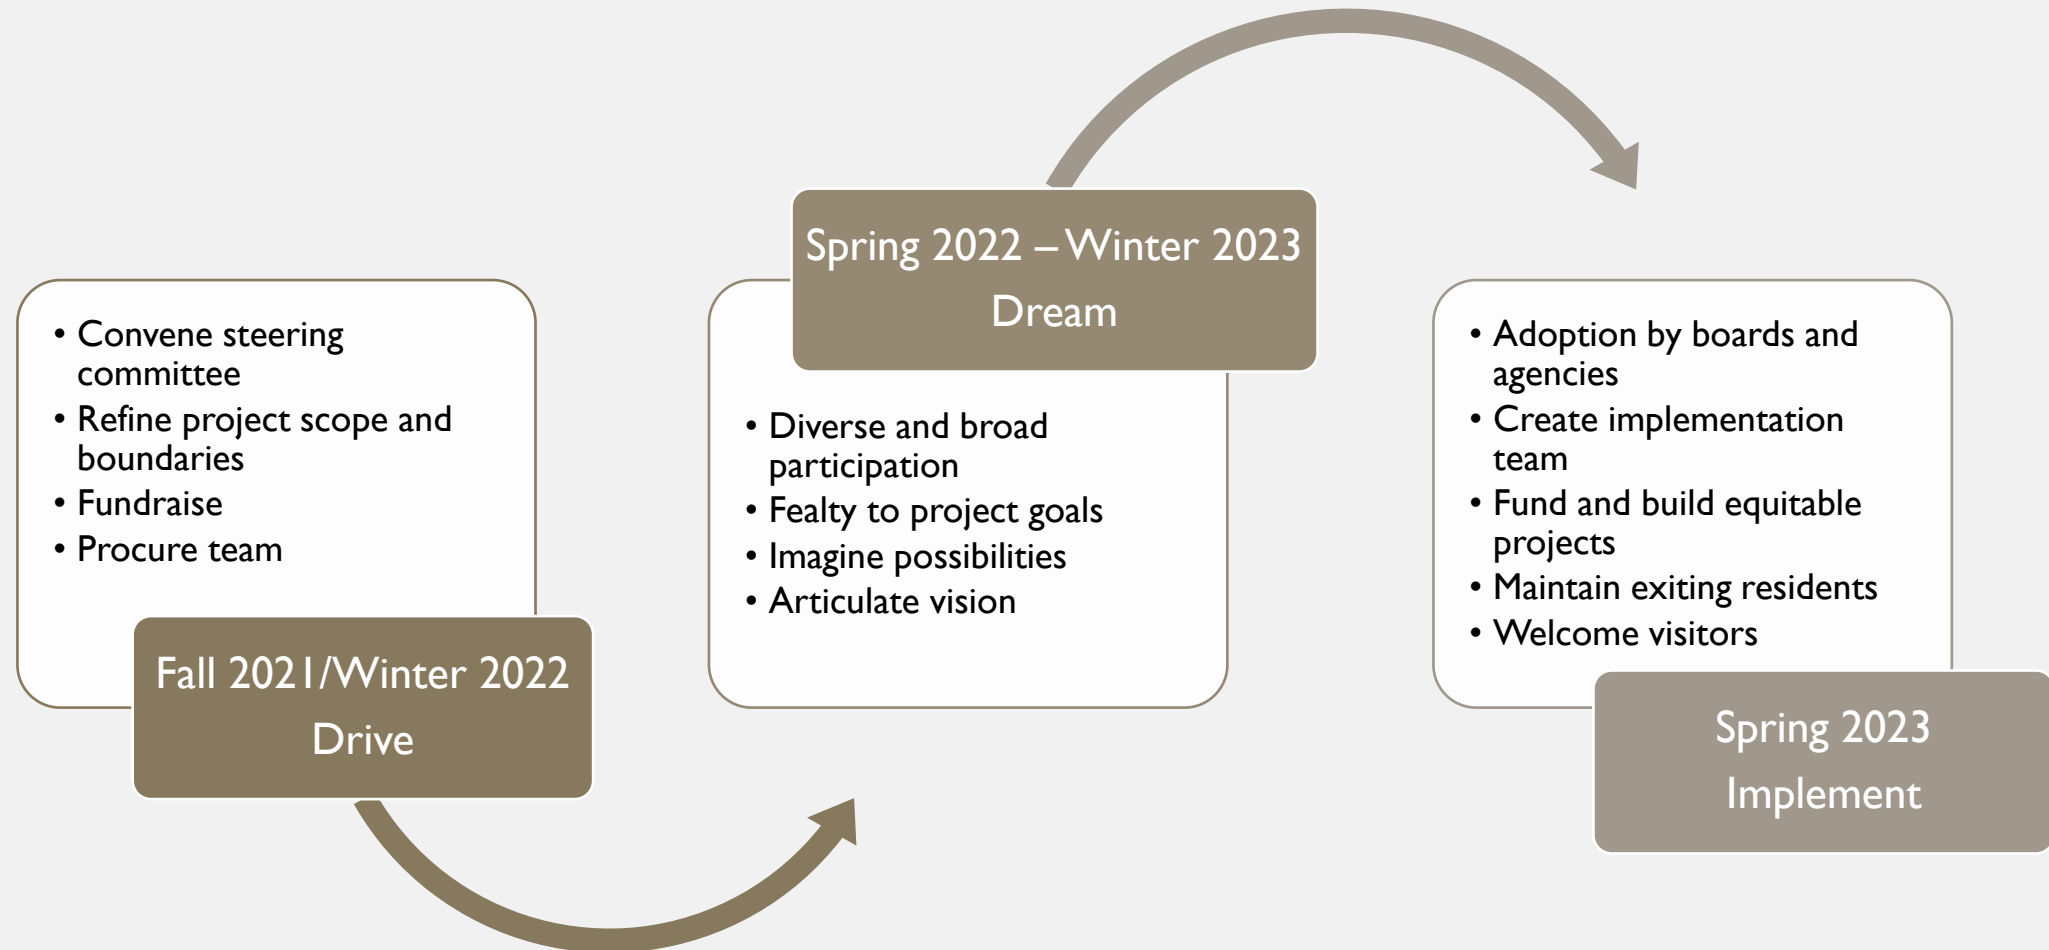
• Convene steering committee
• Refine project scope and boundaries
• Fundraise
• Procure team

Fall 2021/Winter 2022
Drive

Spring 2022 – Winter 2023
Dream

• Diverse and broad participation
• Fealty to project goals
• Imagine possibilities
• Articulate vision

• Adoption by boards and agencies
• Create implementation team
• Fund and build equitable projects
• Maintain exiting residents
• Welcome visitors

Spring 2023
Implement